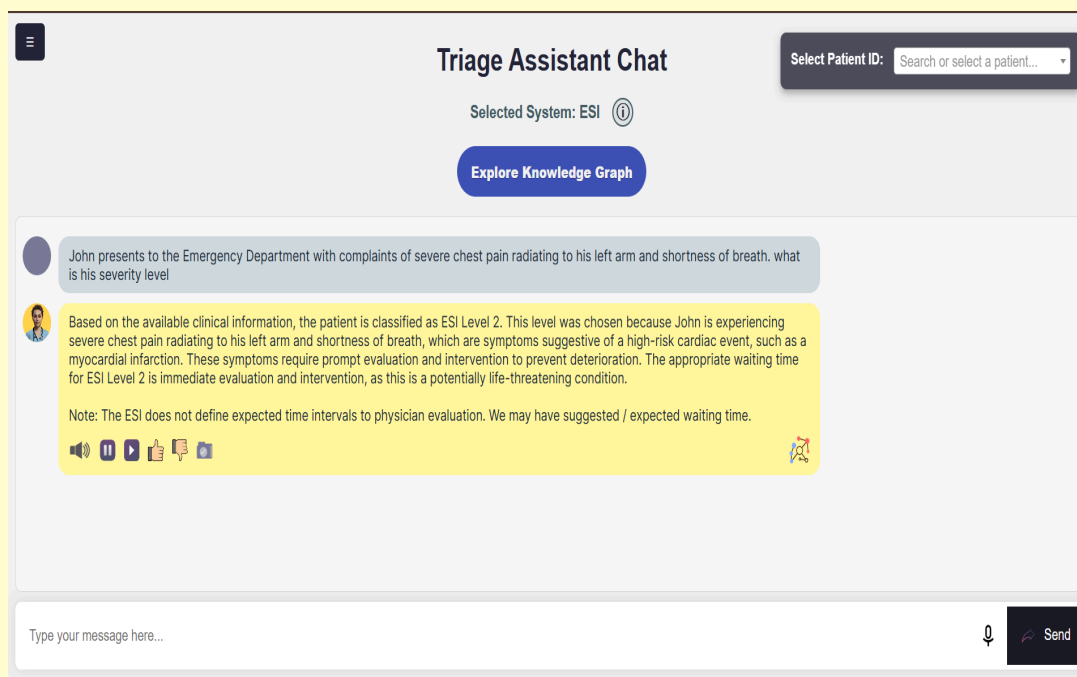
Triage Assistant Chat

Select Patient ID: Search or select a patient...

Selected System: ESI

Explore Knowledge Graph

John presents to the Emergency Department with complaints of severe chest pain radiating to his left arm and shortness of breath. what is his severity level

Based on the available clinical information, the patient is classified as ESI Level 2. This level was chosen because John is experiencing severe chest pain radiating to his left arm and shortness of breath, which are symptoms suggestive of a high-risk cardiac event, such as a myocardial infarction. These symptoms require prompt evaluation and intervention to prevent deterioration. The appropriate waiting time for ESI Level 2 is immediate evaluation and intervention, as this is a potentially life-threatening condition.

Note: The ESI does not define expected time intervals to physician evaluation. We may have suggested / expected waiting time.

Type your message here...

Send